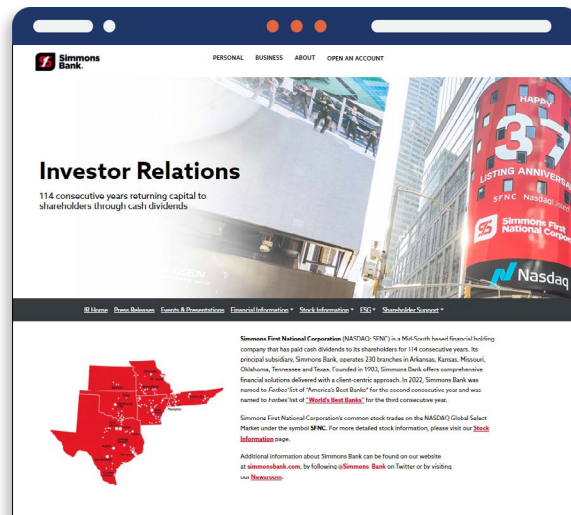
Simmons Bank

PERSONAL BUSINESS ABOUT OPEN AN ACCOUNT

HAPPY 3 LISTING ANNIVERSARY SFNC Nasdaq

Simmons First National Corporation

Nasdaq

Investor Relations

114 consecutive years returning capital to shareholders through cash dividends

IR Home Press Releases Events & Presentations Financial Information Stock Information ESG Shareholder Support

Simmons First National Corporation (NASDAQ: SFNC) is a Mid-South based financial holding company that has paid cash dividends to its shareholders for 114 consecutive years. Its principal subsidiary, Simmons Bank, operates 230 branches in Arkansas, Kansas, Missouri, Oklahoma, Tennessee and Texas. Founded in 1903, Simmons Bank offers comprehensive financial solutions delivered with a client-centric approach. In 2022, Simmons Bank was named to Forbes' list of "America's Best Banks" for the second consecutive year and was named to Forbes' list of "World's Best Banks" for the third consecutive year.

Simmons First National Corporation's common stock trades on the NASDAQ Global Select Market under the symbol SFNC. For more detailed stock information, please visit our Stock Information page.

Additional information about Simmons Bank can be found on our website at simmonsbank.com, by following @Simmons_Bank on Twitter or by visiting our Newsroom.